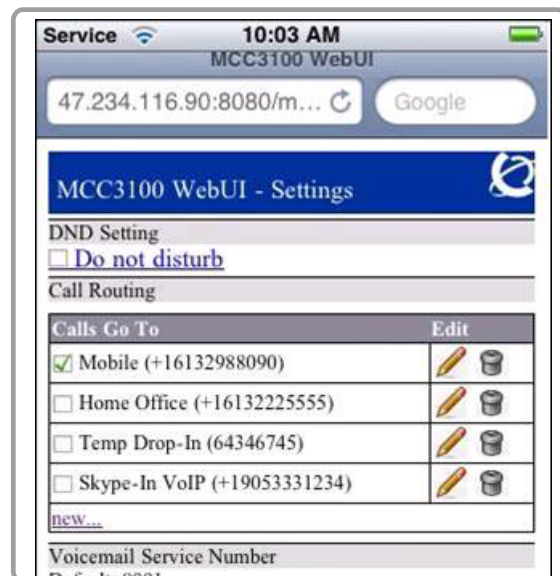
Service 10:03 AM
MCC3100 WebUI
47.234.116.90:8080/m...
Google

MCC3100 WebUI - Settings

DND Setting
Do not disturb

Call Routing

| Calls Go To | Edit |
|---|---|
| Mobile (+16132988090) | |
| Home Office (+16132225555) | |
| Temp Drop-In (64346745) | |
| Skype-In VoIP (+19053331234) | |
| new... | |

Voicemail Service Number
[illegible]